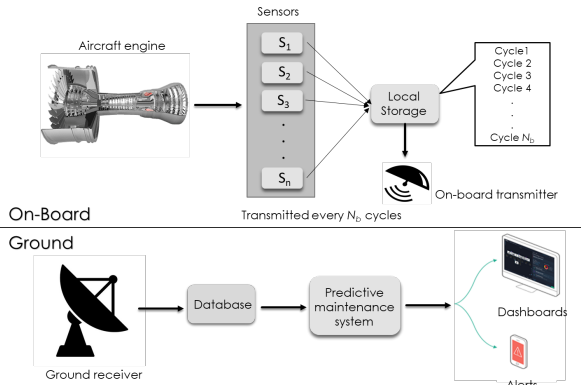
Sensors

Aircraft engine

$S_1$

$S_2$

$S_3$

.

.

.

$S_n$

Local Storage

Cycle1
Cycle 2
Cycle 3
Cycle 4
.
.
.
Cycle $N_D$

On-board transmitter

On-Board

Transmitted every $N_D$ cycles

Ground

Database

Predictive maintenance system

Dashboards

Ground receiver

Alerts